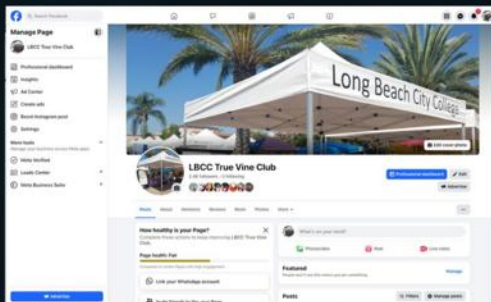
Search Facebook

Manage Page

LBCC True Vine Club

Professional dashboard

Insights

Ad Center

Create ads

Boost Instagram post

Settings

More tools

Meta Verified

Leads Center

Meta Business Suite

Advertise

Long Beach City College

Edit cover photo

LBCC True Vine Club

Professional dashboard

Edit

Advertise

Posts

About

Mentions

Reviews

More

How healthy is your Page?

Page health: Fair

Link your WhatsApp account

What's on your mind?

Photo/video

Reel

Live video

Featured

Manage

Posts

Filters

Manage posts